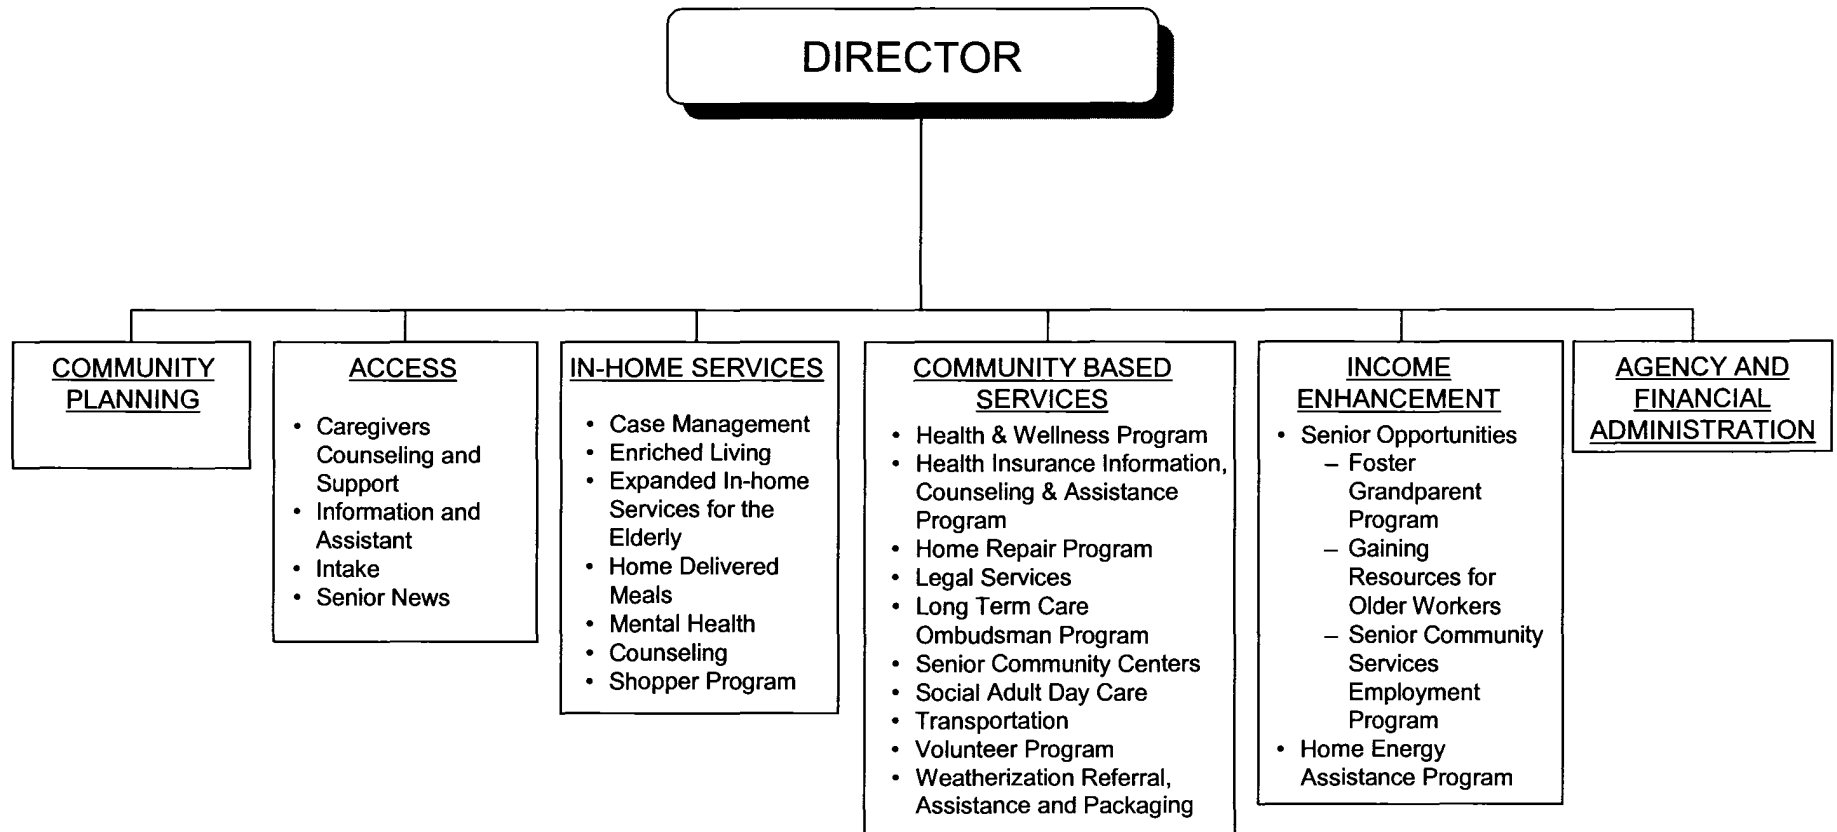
DIRECTOR

COMMUNITY PLANNING

ACCESS

- Caregivers Counseling and Support
- Information and Assistant
- Intake
- Senior News

IN-HOME SERVICES

- Case Management
- Enriched Living
- Expanded In-home Services for the Elderly
- Home Delivered Meals
- Mental Health
- Counseling
- Shopper Program

COMMUNITY BASED SERVICES

- Health & Wellness Program
- Health Insurance Information, Counseling & Assistance Program
- Home Repair Program
- Legal Services
- Long Term Care Ombudsman Program
- Senior Community Centers
- Social Adult Day Care
- Transportation
- Volunteer Program
- Weatherization Referral, Assistance and Packaging

INCOME ENHANCEMENT

- Senior Opportunities
  – Foster Grandparent Program
  – Gaining Resources for Older Workers
  – Senior Community Services Employment Program
- Home Energy Assistance Program

AGENCY AND FINANCIAL ADMINISTRATION